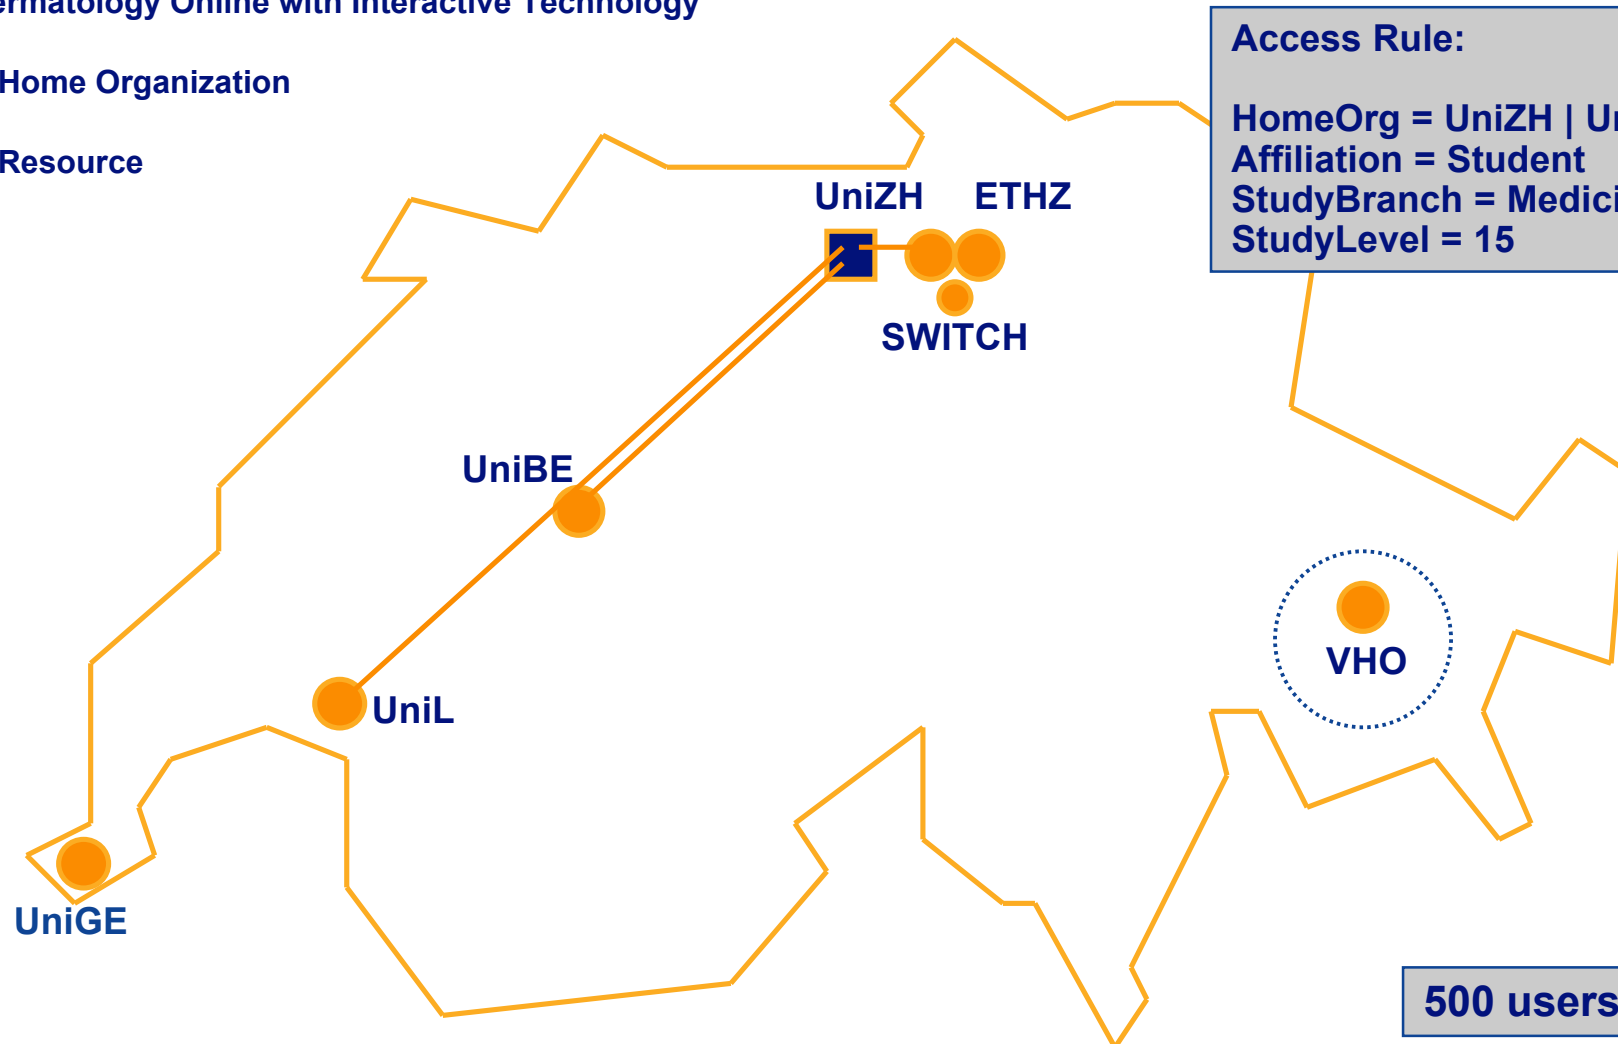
ermatology Online with Interactive Technology

Home Organization

Resource

Access Rule:

HomeOrg = UniZH | U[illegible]
Affiliation = Student
StudyBranch = Medic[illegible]
StudyLevel = 15

UniZH ETHZ

SWITCH

UniBE

VHO

UniL

UniGE

500 users